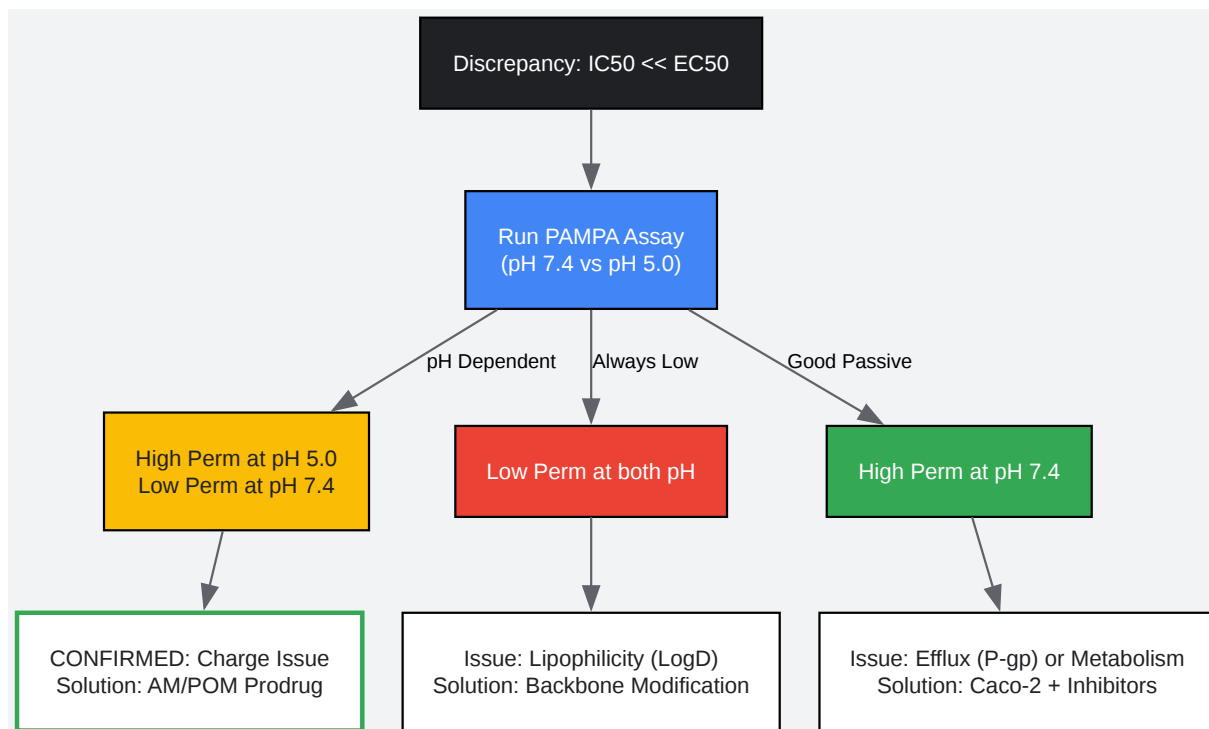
Discrepancy: IC50 << EC50

Run PAMPA Assay
(pH 7.4 vs pH 5.0)

pH Dependent

Always Low

Good Passive

High Perm at pH 5.0
Low Perm at pH 7.4

Low Perm at both pH

High Perm at pH 7.4

CONFIRMED: Charge Issue
Solution: AM/POM Prodrug

Issue: Lipophilicity (LogD)
Solution: Backbone Modification

Issue: Efflux (P-gp) or Metabolism
Solution: Caco-2 + Inhibitors